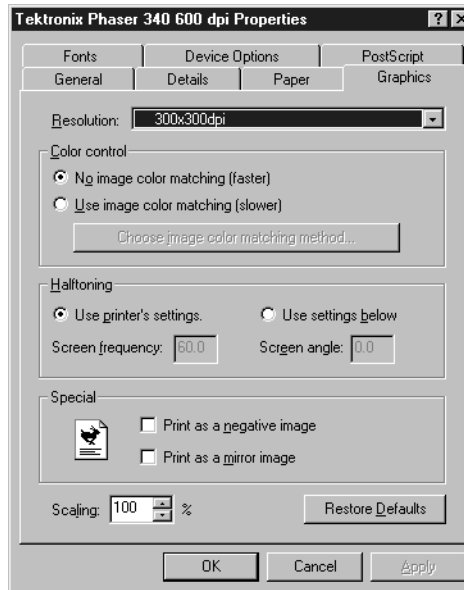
Tektronix Phaser 340 600 dpi Properties

? X

Fonts
Device Options
PostScript
General
Details
Paper
Graphics

Resolution: 300x300dpi

Color control
No image color matching (faster)
Use image color matching (slower)
Choose image color matching method...

Halftoning
Use printer's settings.
Use settings below
Screen frequency: 60.0
Screen angle: 0.0

Special
Print as a negative image
Print as a mirror image

Scaling: 100 %
Restore Defaults

OK
Cancel
Apply